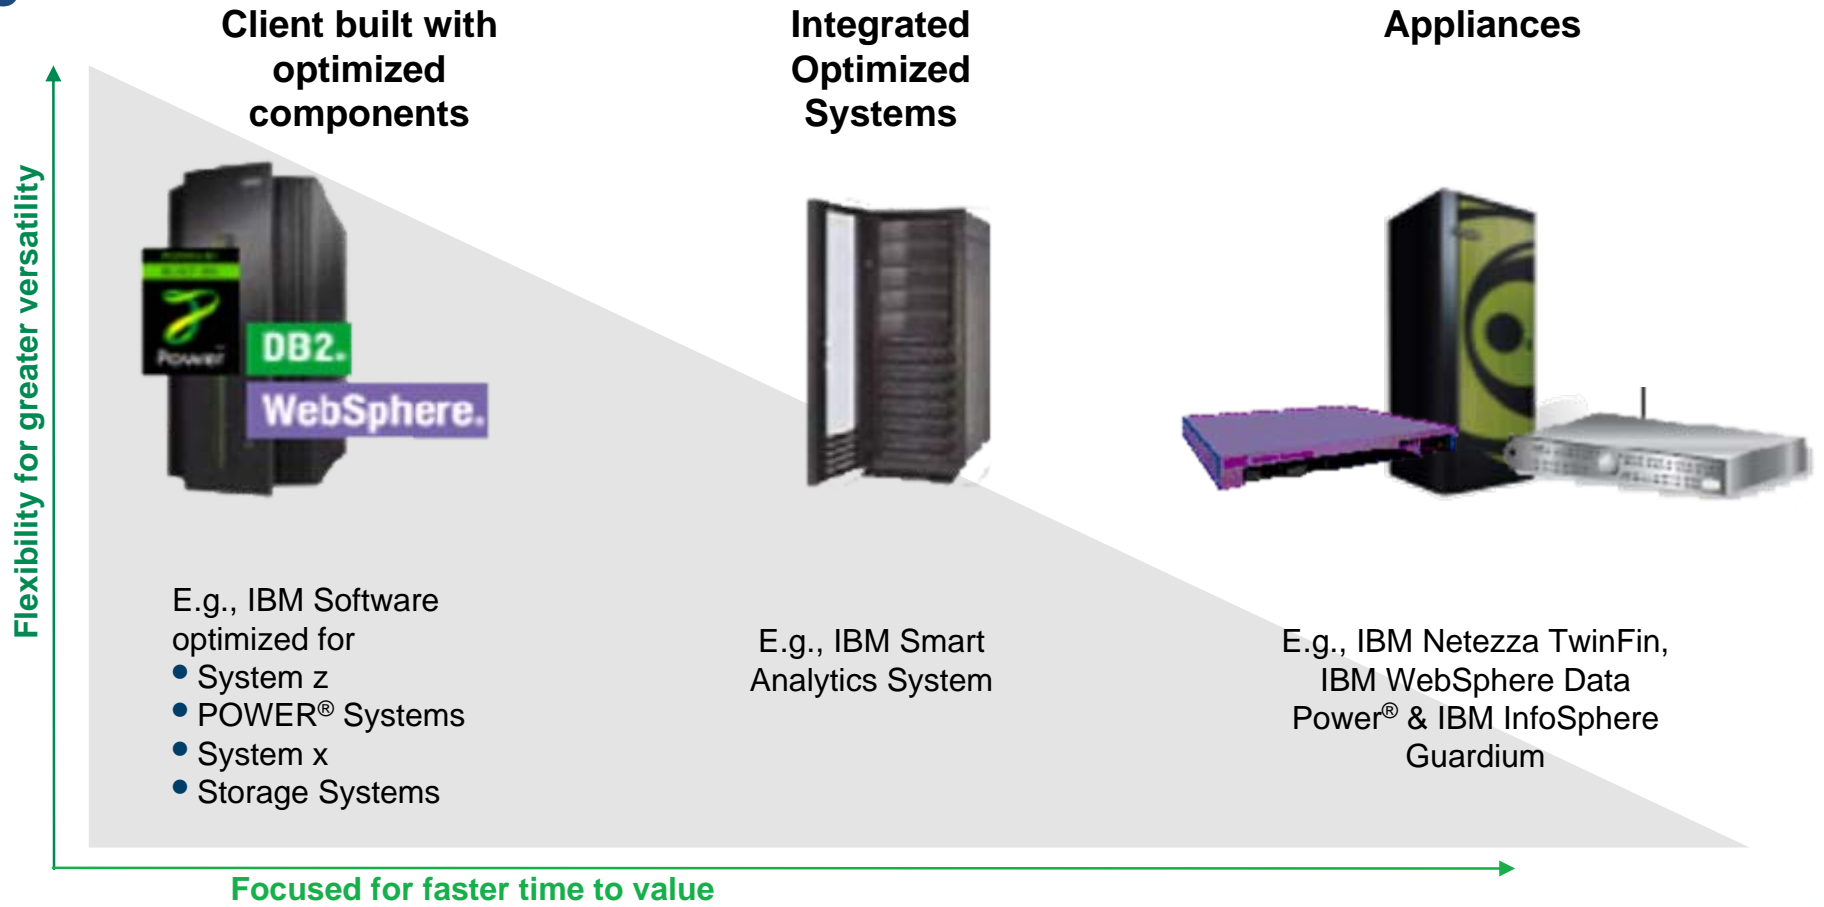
Client built with optimized components

Integrated Optimized Systems

Appliances

Flexibility for greater versatility

Power

DB2.

WebSphere.

E.g., IBM Software optimized for
• System z
• POWER® Systems
• System x
• Storage Systems

E.g., IBM Smart Analytics System

E.g., IBM Netezza TwinFin, IBM WebSphere Data Power® & IBM InfoSphere Guardium

Focused for faster time to value